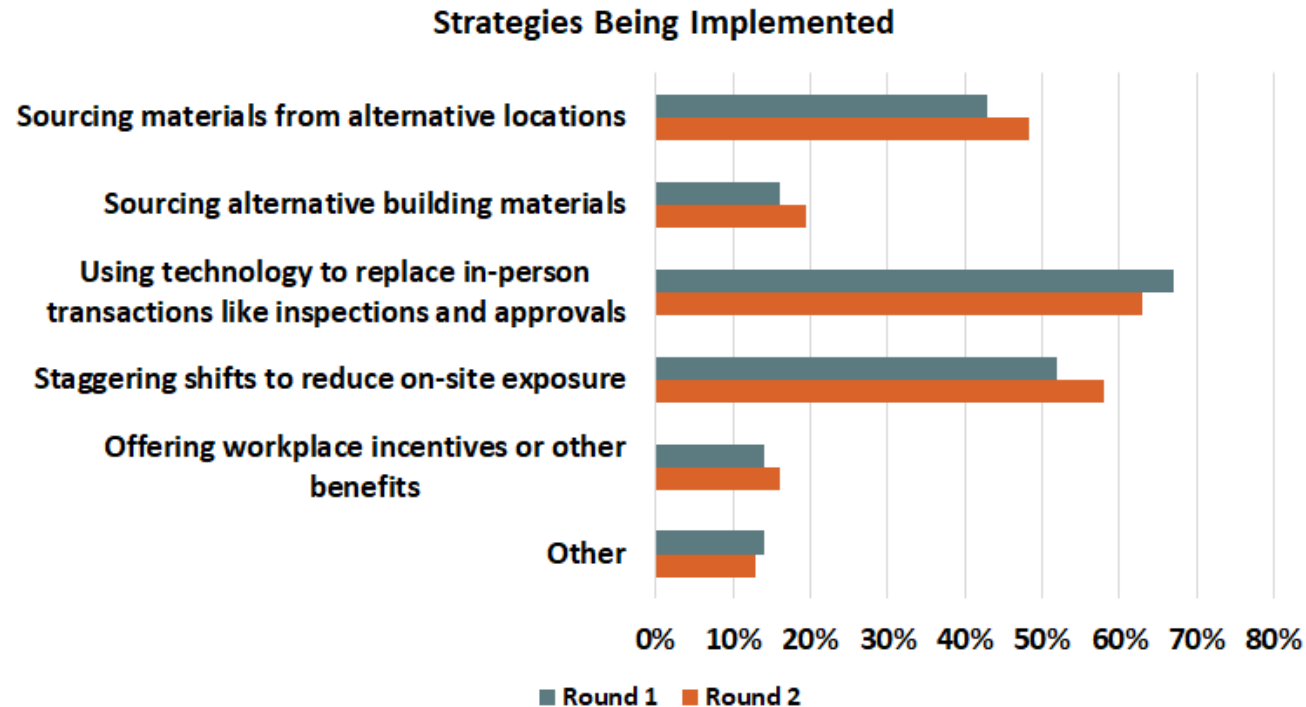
Strategies Being Implemented

Sourcing materials from alternative locations

Sourcing alternative building materials

Using technology to replace in-person transactions like inspections and approvals

Staggering shifts to reduce on-site exposure

Offering workplace incentives or other benefits

Other

0% 10% 20% 30% 40% 50% 60% 70% 80%

Round 1 Round 2